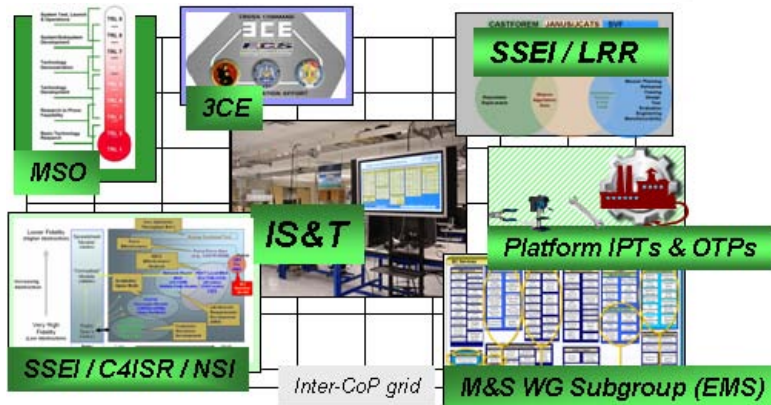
System Test, Launch & Operations

TRL 9

System/Subsystem Development

TRL 8

TRL 7

Technology Demonstration

TRL 6

Technology Development

TRL 5

TRL 4

Research to Prove Feasibility

TRL 3

TRL 2

Basic Technology Research

TRL 1

MSO

CROSS COMMAND

3CE

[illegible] EFFORT

3CE

CASTFOREM JANUS/JCATS SVF

SSEI / LRR

IS&T

Platform IPTs & OTPs

Lower Fidelity (Higher abstraction)

Increasing Abstraction

Very High Fidelity (Low abstraction)

SSEI / C4ISR / NSI

Inter-CoP grid

M&S WG Subgroup (EMS)